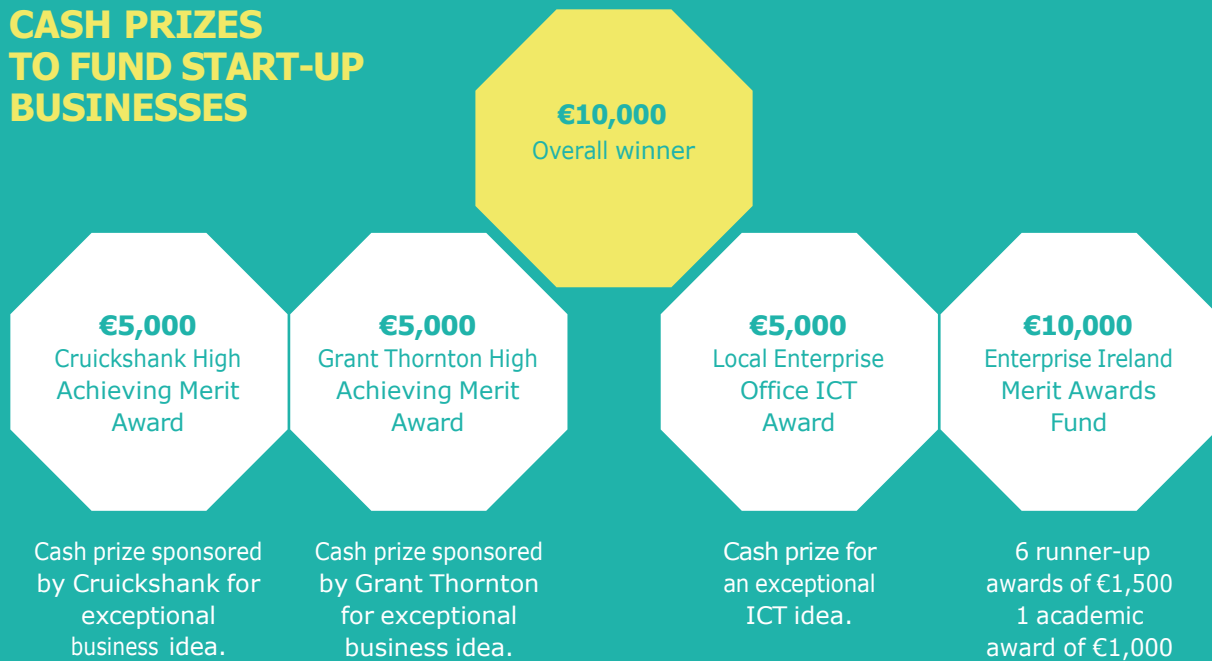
CASH PRIZES TO FUND START-UP BUSINESSES

€10,000
Overall winner

€5,000
Cruickshank High Achieving Merit Award

€5,000
Grant Thornton High Achieving Merit Award

€5,000
Local Enterprise Office ICT Award

€10,000
Enterprise Ireland Merit Awards Fund

Cash prize sponsored by Cruickshank for exceptional business idea.

Cash prize sponsored by Grant Thornton for exceptional business idea.

Cash prize for an exceptional ICT idea.

6 runner-up awards of €1,500
1 academic award of €1,000